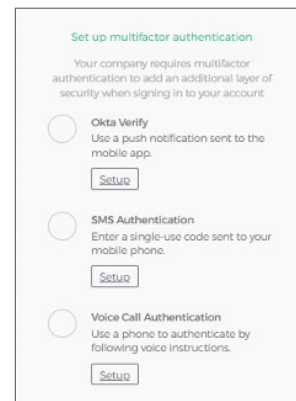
Set up multifactor authentication

Your company requires multifactor authentication to add an additional layer of security when signing in to your account

Okta Verify
Use a push notification sent to the mobile app.

Setup

SMS Authentication
Enter a single-use code sent to your mobile phone.

Setup

Voice Call Authentication
Use a phone to authenticate by following voice instructions.

Setup